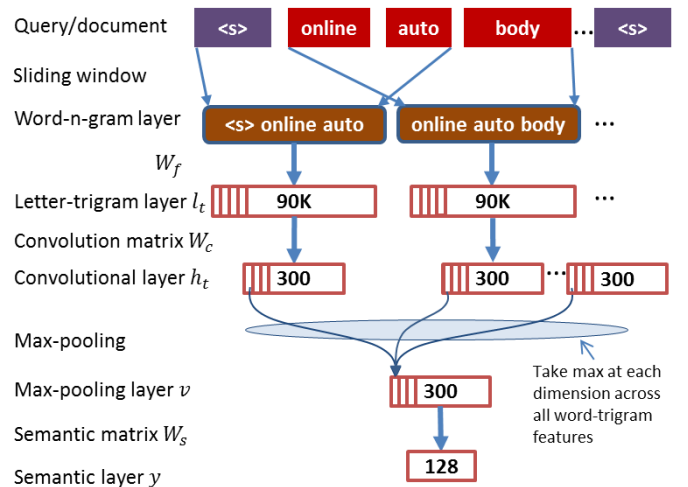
Query/document
Sliding window
Word-n-gram layer
$W_f$
Letter-trigram layer $l_t$
Convolution matrix $W_c$
Convolutional layer $h_t$
Max-pooling
Max-pooling layer $v$
Semantic matrix $W_s$
Semantic layer $y$

<s> online auto body … <s>

<s> online auto
online auto body
…

90K
90K
…

300
300
…
300

Take max at each dimension across all word-trigram features

300

128